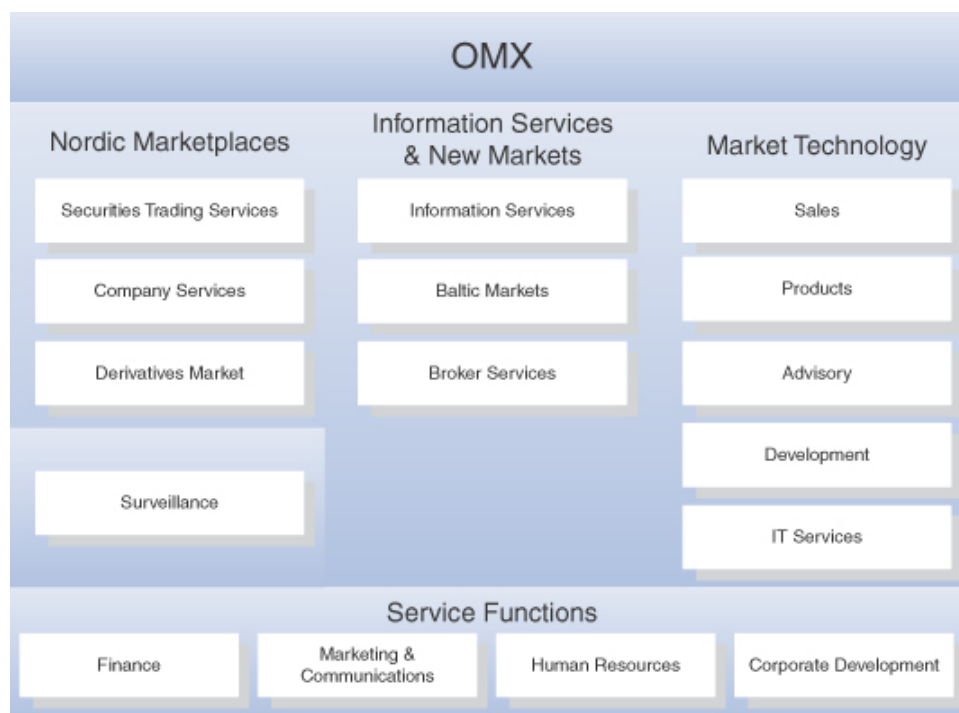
OMX

Nordic Marketplaces

Securities Trading Services

Company Services

Derivatives Market

Surveillance

Information Services & New Markets

Information Services

Baltic Markets

Broker Services

Market Technology

Sales

Products

Advisory

Development

IT Services

Service Functions

Finance

Marketing & Communications

Human Resources

Corporate Development